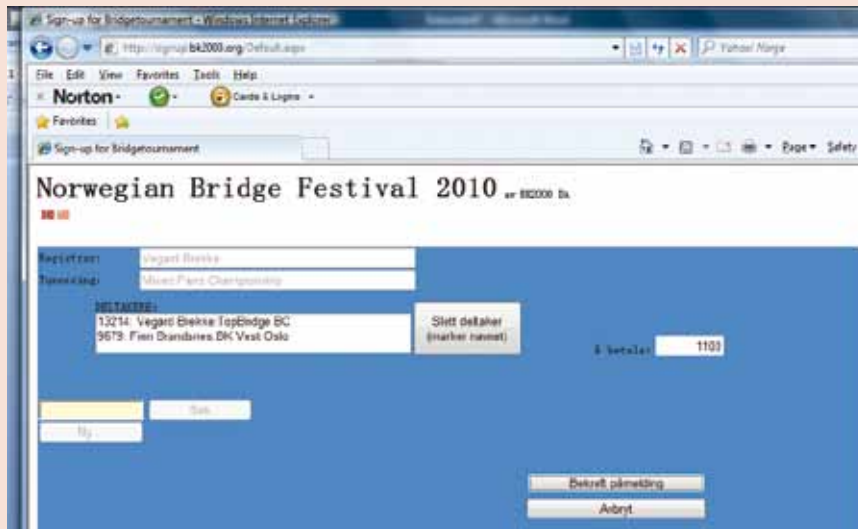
Sign-up for Bridgetournament - Windows Internet Explorer

http://signup.bk2000.org/Default.aspx

Yahoo! Norge

File Edit View Favorites Tools Help

Norton

Cards & Logins

Favorites

Sign-up for Bridgetournament

Page Safety

Norwegian Bridge Festival 2010 av BK2000 ✉

Registrar: Vegard Brekke

Turnering: Mixed Pairs Championship

DELTAKERE:

13214: Vegard Brekke TopBridge BC
9679: Finn Brandsnes BK Vest Oslo

Slett deltaker (marker navnet)

Å betale: 1100

Søk

Ny

Bekreft påmelding

Avbryt